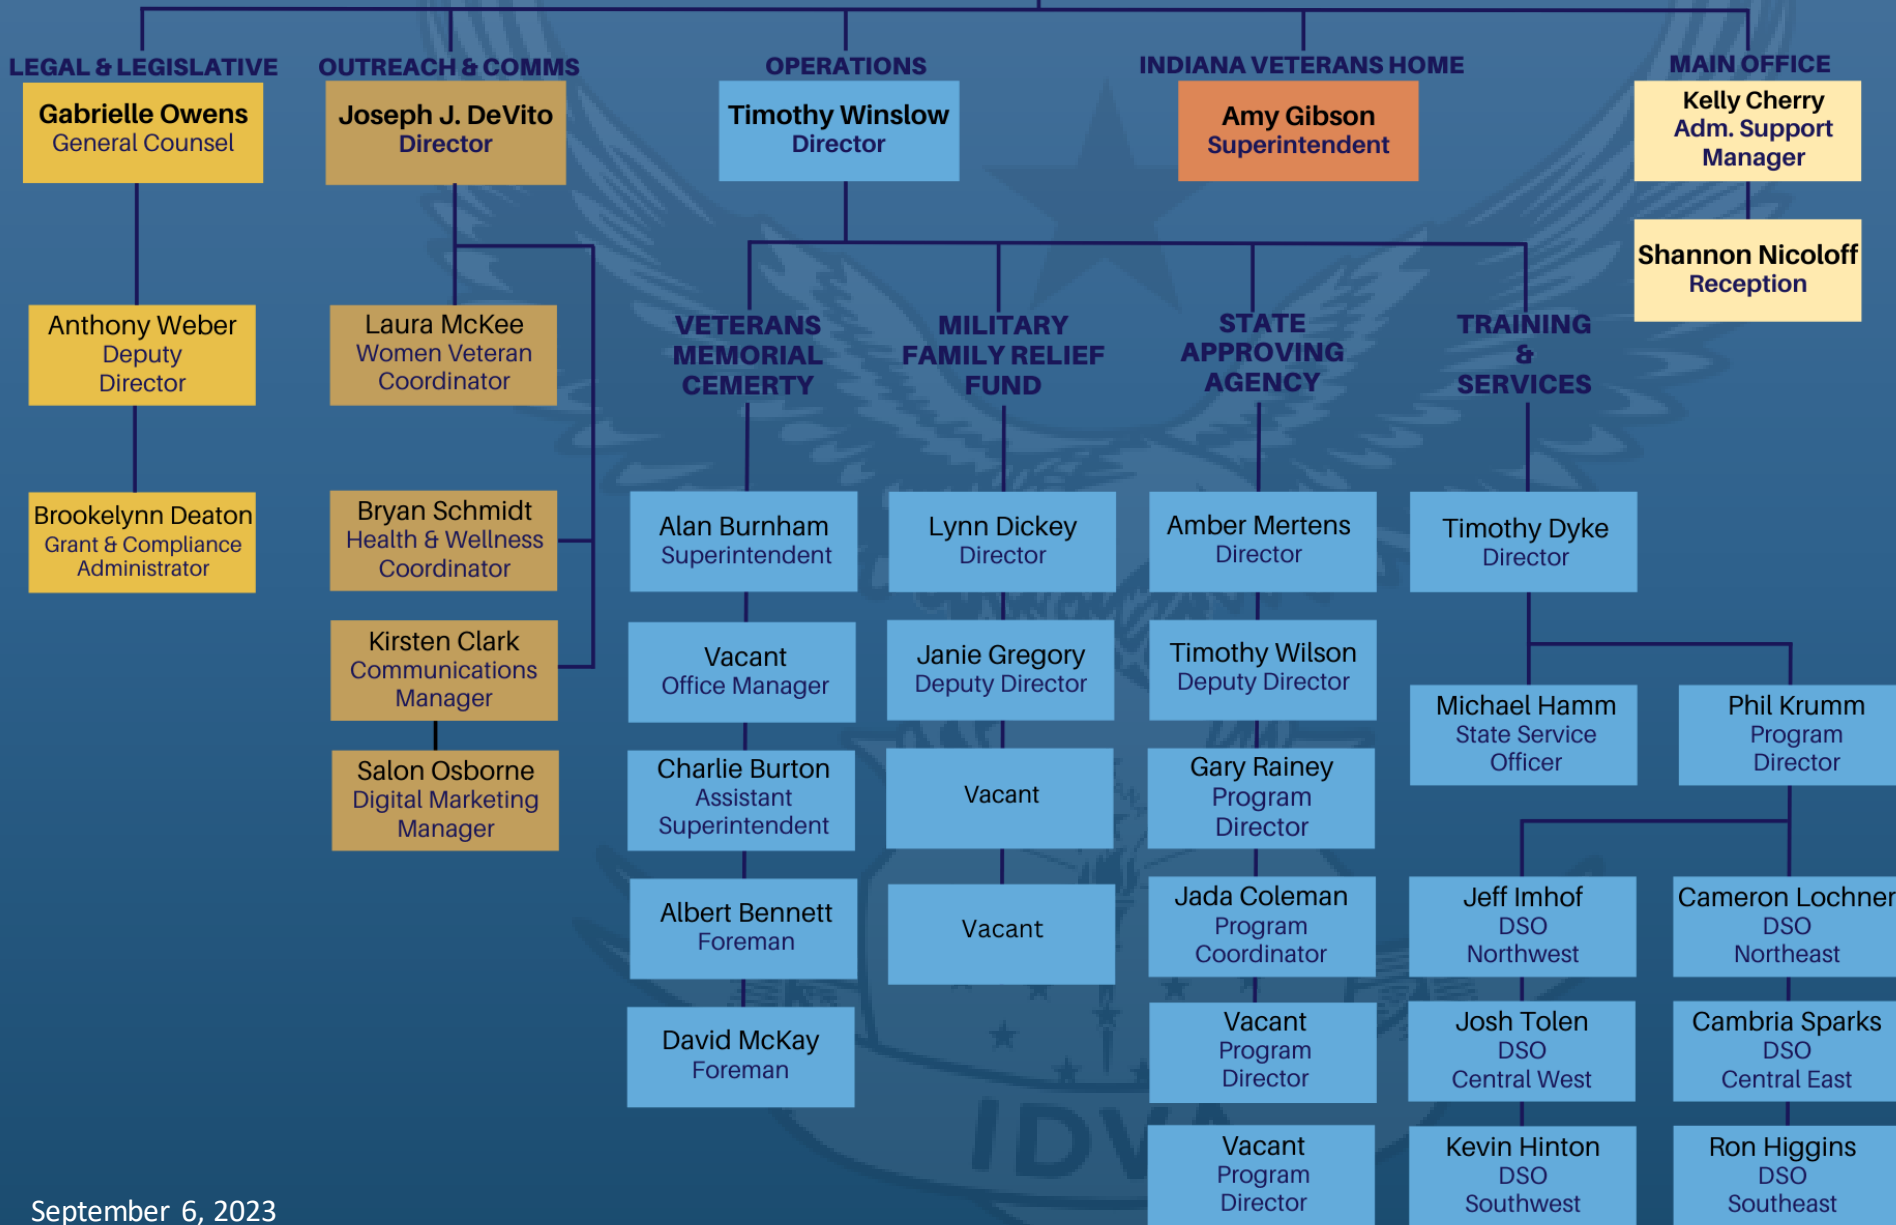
LEGAL & LEGISLATIVE
Gabrielle Owens
General Counsel

Anthony Weber
Deputy Director

Brookelynn Deaton
Grant & Compliance Administrator

OUTREACH & COMMS
Joseph J. DeVito
Director

Laura McKee
Women Veteran Coordinator

Bryan Schmidt
Health & Wellness Coordinator

Kirsten Clark
Communications Manager

Salon Osborne
Digital Marketing Manager

OPERATIONS
Timothy Winslow
Director

VETERANS MEMORIAL CEMERTY

Alan Burnham
Superintendent

Vacant
Office Manager

Charlie Burton
Assistant Superintendent

Albert Bennett
Foreman

David McKay
Foreman

MILITARY FAMILY RELIEF FUND

Lynn Dickey
Director

Janie Gregory
Deputy Director

Vacant

Vacant

STATE APPROVING AGENCY

Amber Mertens
Director

Timothy Wilson
Deputy Director

Gary Rainey
Program Director

Jada Coleman
Program Coordinator

Vacant
Program Director

Vacant
Program Director

TRAINING & SERVICES

Timothy Dyke
Director

Michael Hamm
State Service Officer

Phil Krumm
Program Director

Jeff Imhof
DSO
Northwest

Cameron Lochner
DSO
Northeast

Josh Tolen
DSO
Central West

Cambria Sparks
DSO
Central East

Kevin Hinton
DSO
Southwest

Ron Higgins
DSO
Southeast

INDIANA VETERANS HOME
Amy Gibson
Superintendent

MAIN OFFICE
Kelly Cherry
Adm. Support Manager

Shannon Nicoloff
Reception

IDV

September 6, 2023